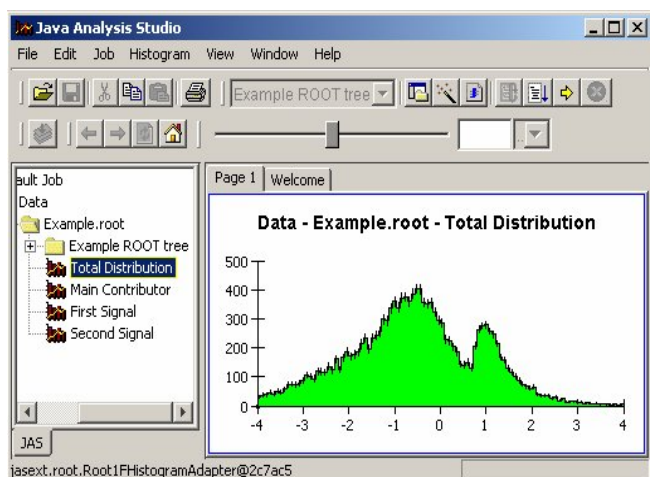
Java Analysis Studio

File Edit Job Histogram View Window Help

Example ROOT tree

ault Job
Data
Example.root
Example ROOT tree
Total Distribution
Main Contributor
First Signal
Second Signal

JAS

Page 1 Welcome

Data - Example.root - Total Distribution

500
400
300
200
100
0

-4 -3 -2 -1 0 1 2 3 4

jasext.root.Root1FHistogramAdapter@2c7ac5